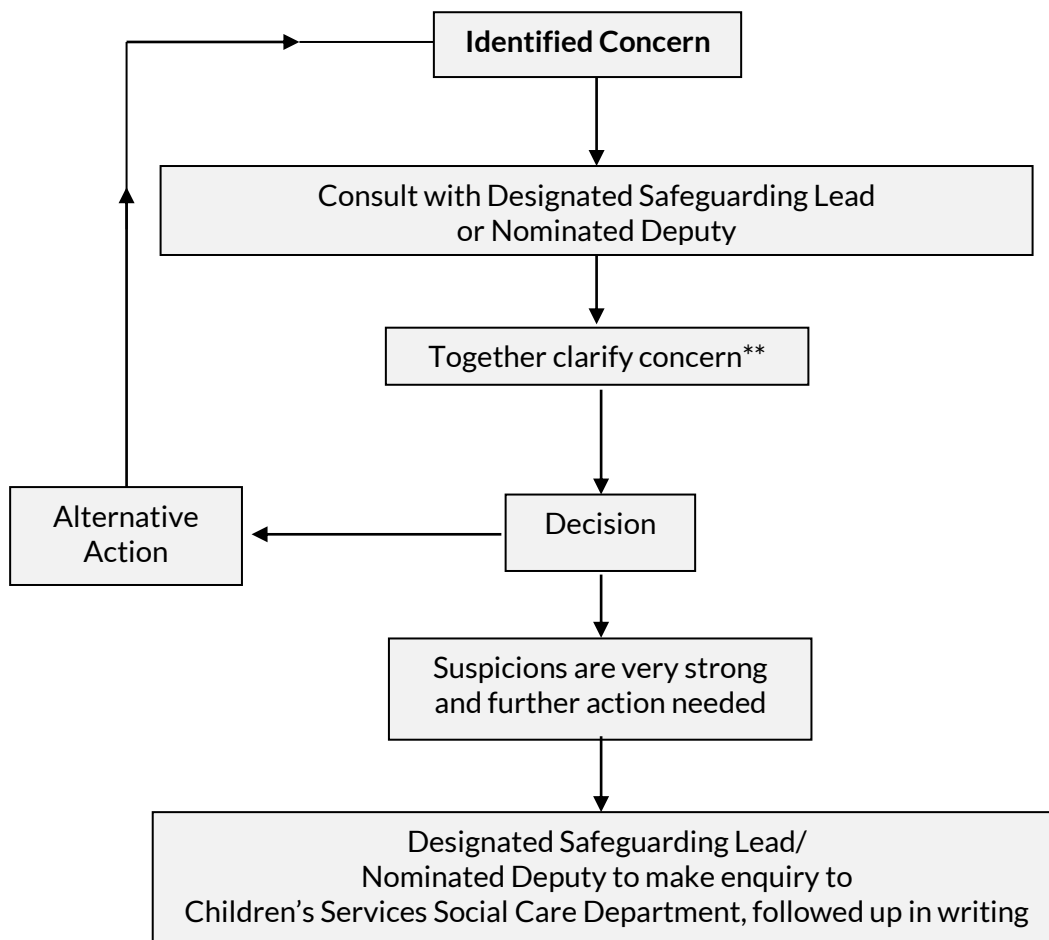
Identified Concern

Consult with Designated Safeguarding Lead or Nominated Deputy

Together clarify concern**

Alternative Action

Decision

Suspicions are very strong and further action needed

Designated Safeguarding Lead/ Nominated Deputy to make enquiry to Children's Services Social Care Department, followed up in writing